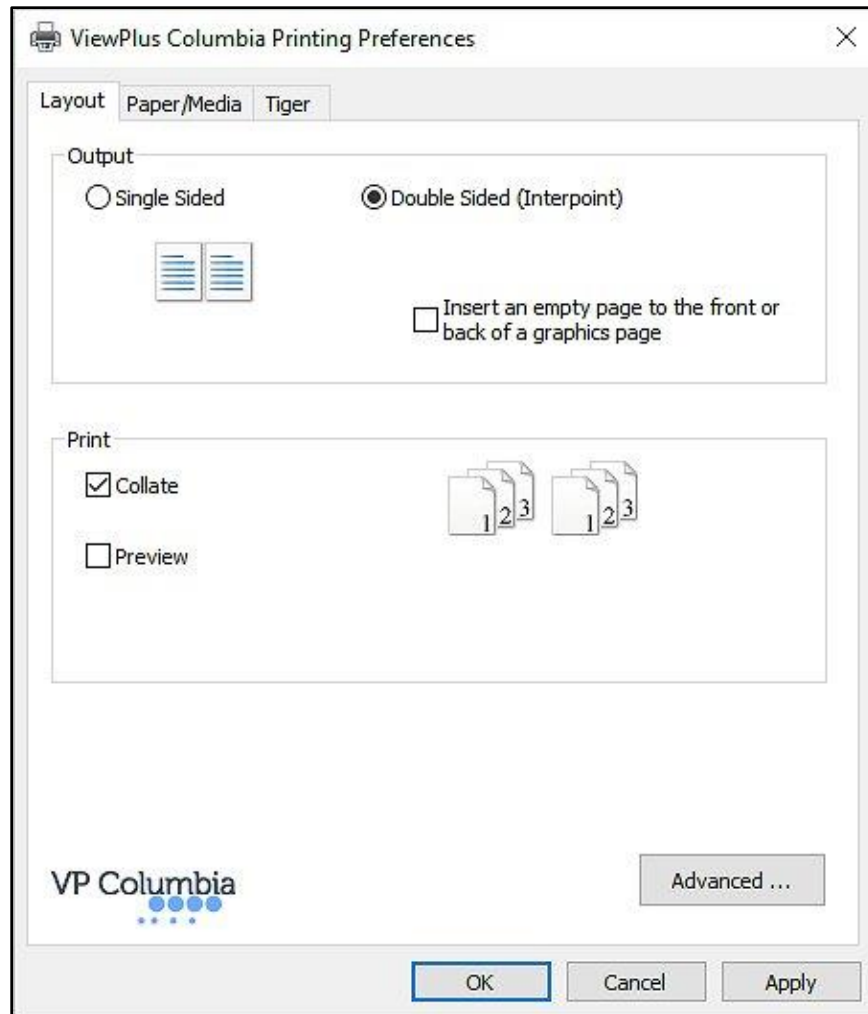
ViewPlus Columbia Printing Preferences

×

Layout

Paper/Media

Tiger

Output

Single Sided

Double Sided (Interpoint)

Insert an empty page to the front or back of a graphics page

Print

Collate

Preview

1 2 3

1 2 3

VP Columbia

Advanced ...

OK

Cancel

Apply